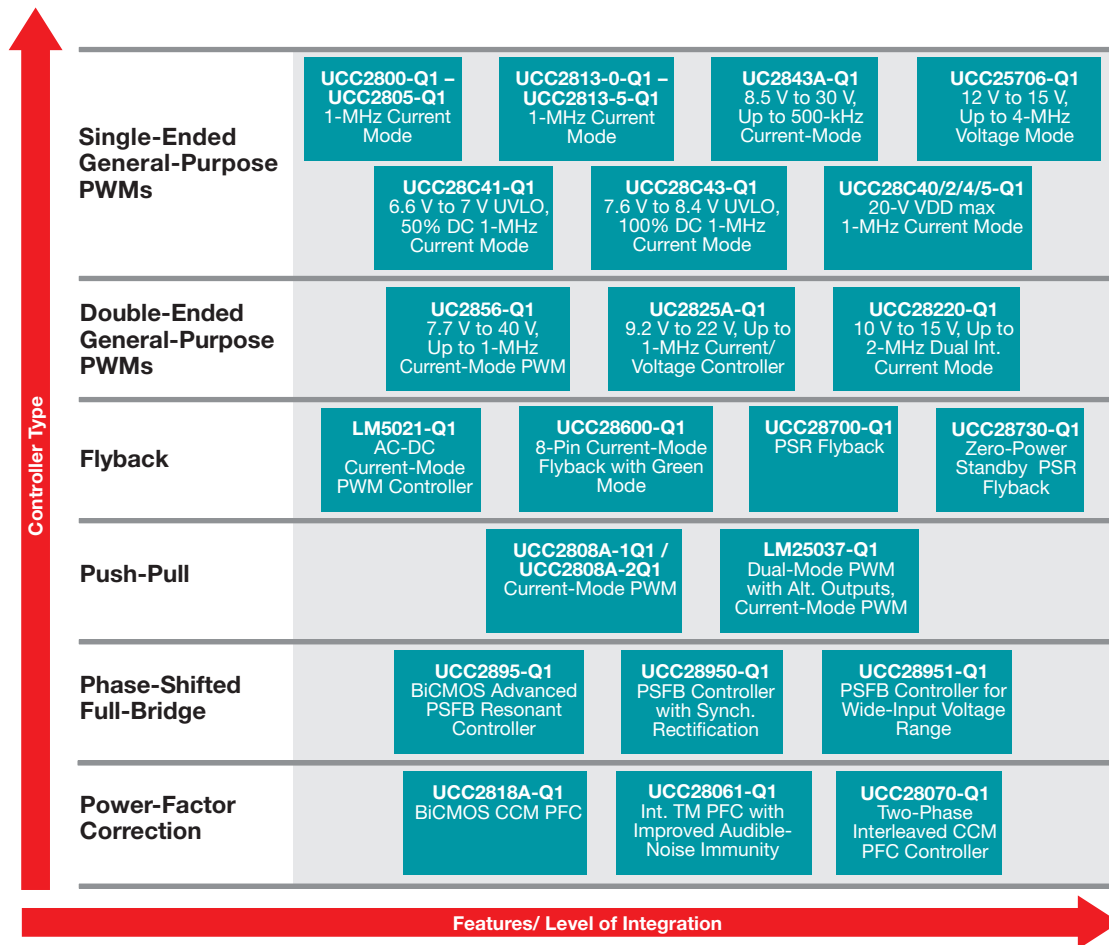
Controller Type

Single-Ended General-Purpose PWMs

UCC2800-Q1 – UCC2805-Q1
1-MHz Current Mode

UCC2813-0-Q1 – UCC2813-5-Q1
1-MHz Current Mode

UC2843A-Q1
8.5 V to 30 V, Up to 500-kHz Current-Mode

UCC25706-Q1
12 V to 15 V, Up to 4-MHz Voltage Mode

UCC28C41-Q1
6.6 V to 7 V UVLO, 50% DC 1-MHz Current Mode

UCC28C43-Q1
7.6 V to 8.4 V UVLO, 100% DC 1-MHz Current Mode

UCC28C40/2/4/5-Q1
20-V VDD max 1-MHz Current Mode

Double-Ended General-Purpose PWMs

UC2856-Q1
7.7 V to 40 V, Up to 1-MHz Current-Mode PWM

UC2825A-Q1
9.2 V to 22 V, Up to 1-MHz Current/ Voltage Controller

UCC28220-Q1
10 V to 15 V, Up to 2-MHz Dual Int. Current Mode

Flyback

LM5021-Q1
AC-DC Current-Mode PWM Controller

UCC28600-Q1
8-Pin Current-Mode Flyback with Green Mode

UCC28700-Q1
PSR Flyback

UCC28730-Q1
Zero-Power Standby PSR Flyback

Push-Pull

UCC2808A-1Q1 / UCC2808A-2Q1
Current-Mode PWM

LM25037-Q1
Dual-Mode PWM with Alt. Outputs, Current-Mode PWM

Phase-Shifted Full-Bridge

UCC2895-Q1
BiCMOS Advanced PSFB Resonant Controller

UCC28950-Q1
PSFB Controller with Synch. Rectification

UCC28951-Q1
PSFB Controller for Wide-Input Voltage Range

Power-Factor Correction

UCC2818A-Q1
BiCMOS CCM PFC

UCC28061-Q1
Int. TM PFC with Improved Audible-Noise Immunity

UCC28070-Q1
Two-Phase Interleaved CCM PFC Controller

Features/ Level of Integration